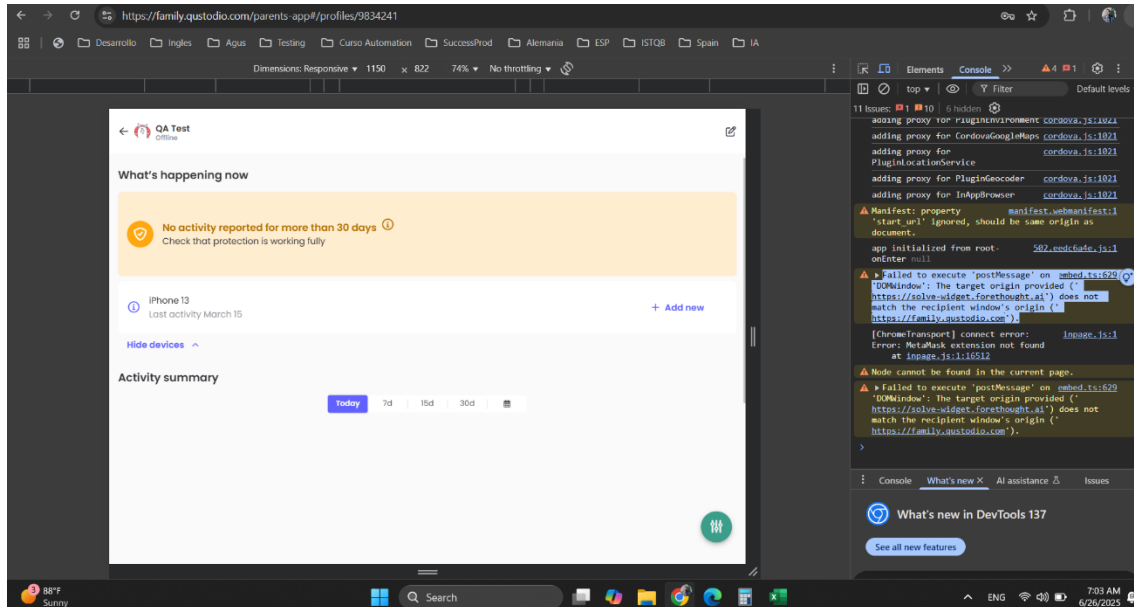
https://family.qustodio.com/parents-app#/profiles/9834241

Desarrollo Ingles Agus Testing Curso Automation SuccessProd Alemania ESP ISTQB Spain IA

Dimensions: Responsive ▾ 1150 x 822 74% ▾ No throttling ▾

QA Test
Offline

What's happening now

No activity reported for more than 30 days
Check that protection is working fully

iPhone 13
Last activity March 15

+ Add new

Hide devices

Activity summary

Today 7d 15d 30d

Elements Console » ▲4 ■1

top ▾ Filter Default levels

11 Issues: ■1 ■10 6 hidden

adding proxy for PluginEnvironment cordova.js:1021
adding proxy for CordovaGoogleMaps cordova.js:1021
adding proxy for PluginLocationService cordova.js:1021
adding proxy for PluginGeocoder cordova.js:1021
adding proxy for InAppBrowser cordova.js:1021
Manifest: property 'start_url' ignored, should be same origin as document. manifest.webmanifest:1
app initialized from root-onEnter null 502.eedc6a4e.js:1
▸Failed to execute 'postMessage' on 'DOMWindow': The target origin provided ('https://solve-widget.forethought.ai') does not match the recipient window's origin ('https://family.qustodio.com'). embed.ts:629
[ChromeTransport] connect error: Error: MetaMask extension not found at inpage.js:1:16512 inpage.js:1
Node cannot be found in the current page.
▸Failed to execute 'postMessage' on 'DOMWindow': The target origin provided ('https://solve-widget.forethought.ai') does not match the recipient window's origin ('https://family.qustodio.com'). embed.ts:629

Console What's new × AI assistance Issues

What's new in DevTools 137

See all new features

88°F
Sunny

Search

ENG 7:03 AM 6/26/2025